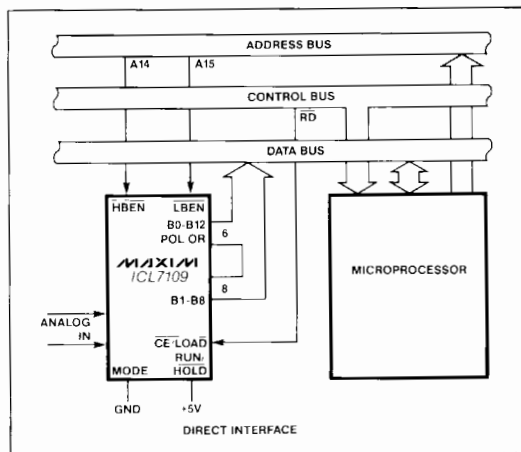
ADDRESS BUS

A14

A15

CONTROL BUS

$\overline{RD}$

DATA BUS

$\overline{HBEN}$

$\overline{LBEN}$

B0-B12

POL OR

6

MAXIM

ICL7109

8

B1-B8

MICROPROCESSOR

ANALOG

IN

$\overline{CE}$/LOAD

RUN/

$\overline{HOLD}$

MODE

GND

+5V

DIRECT INTERFACE